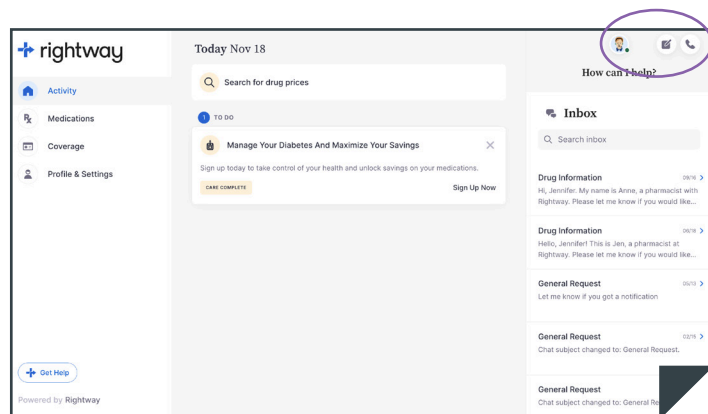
rightway

Activity

Medications

Coverage

Profile & Settings

Get Help

Powered by Rightway

Today Nov 18

Search for drug prices

1 TO DO

Manage Your Diabetes And Maximize Your Savings

Sign up today to take control of your health and unlock savings on your medications.

CARE COMPLETE

Sign Up Now

How can I help?

Inbox

Search inbox

Drug Information 09/16
Hi, Jennifer. My name is Anne, a pharmacist with Rightway. Please let me know if you would like...

Drug Information 06/18
Hello, Jennifer! This is Jen, a pharmacist at Rightway. Please let me know if you would like...

General Request 05/13
Let me know if you got a notification

General Request 02/15
Chat subject changed to: General Request.

General Request
Chat subject changed to: General Re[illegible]